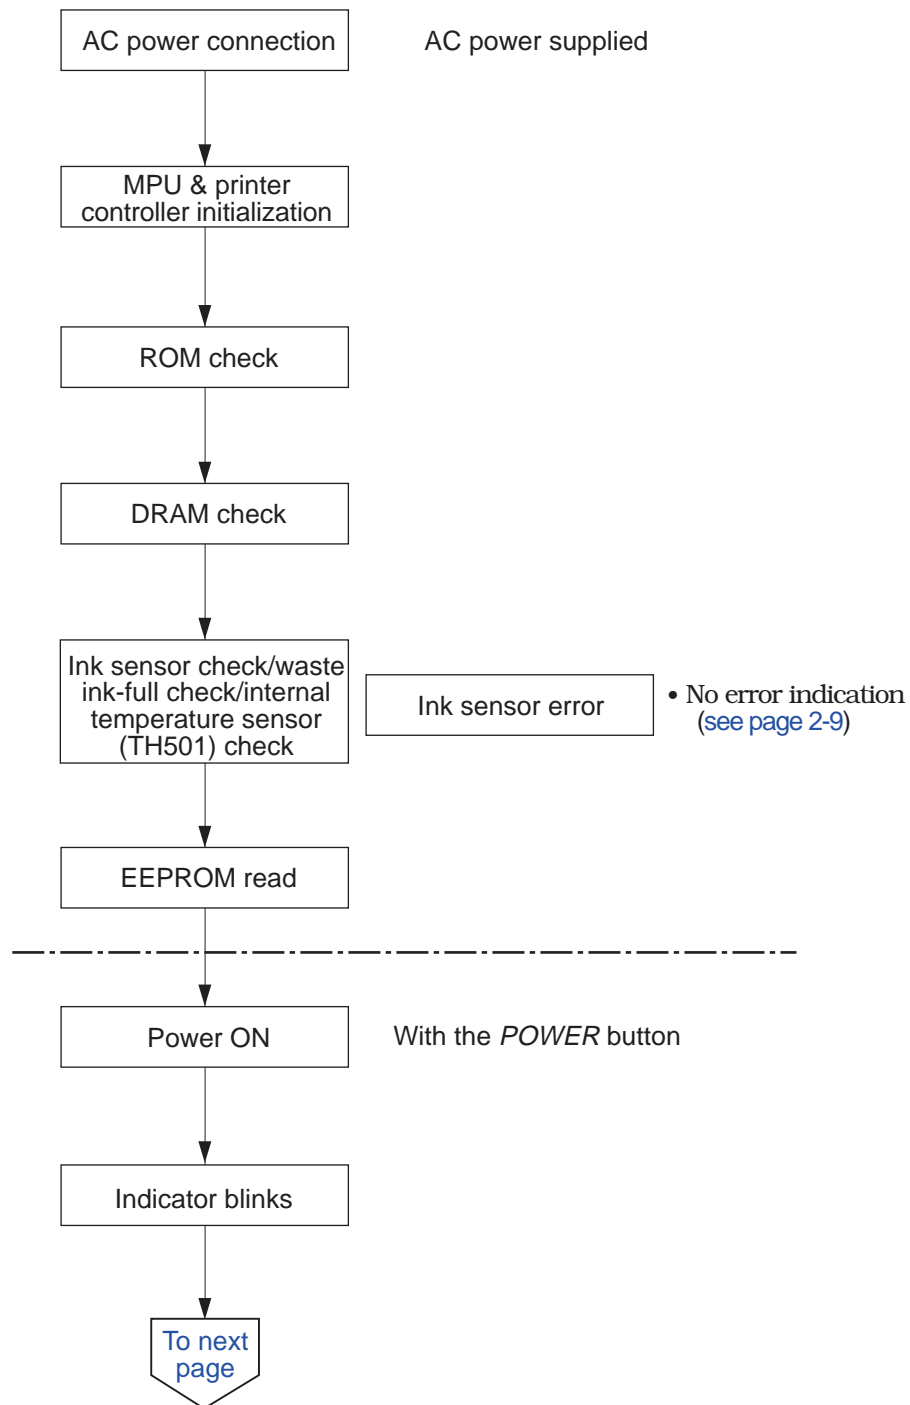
AC power connection

AC power supplied

MPU & printer controller initialization

ROM check

DRAM check

Ink sensor check/waste ink-full check/internal temperature sensor (TH501) check

Ink sensor error

• No error indication (see page 2-9)

EEPROM read

Power ON

With the *POWER* button

Indicator blinks

To next page